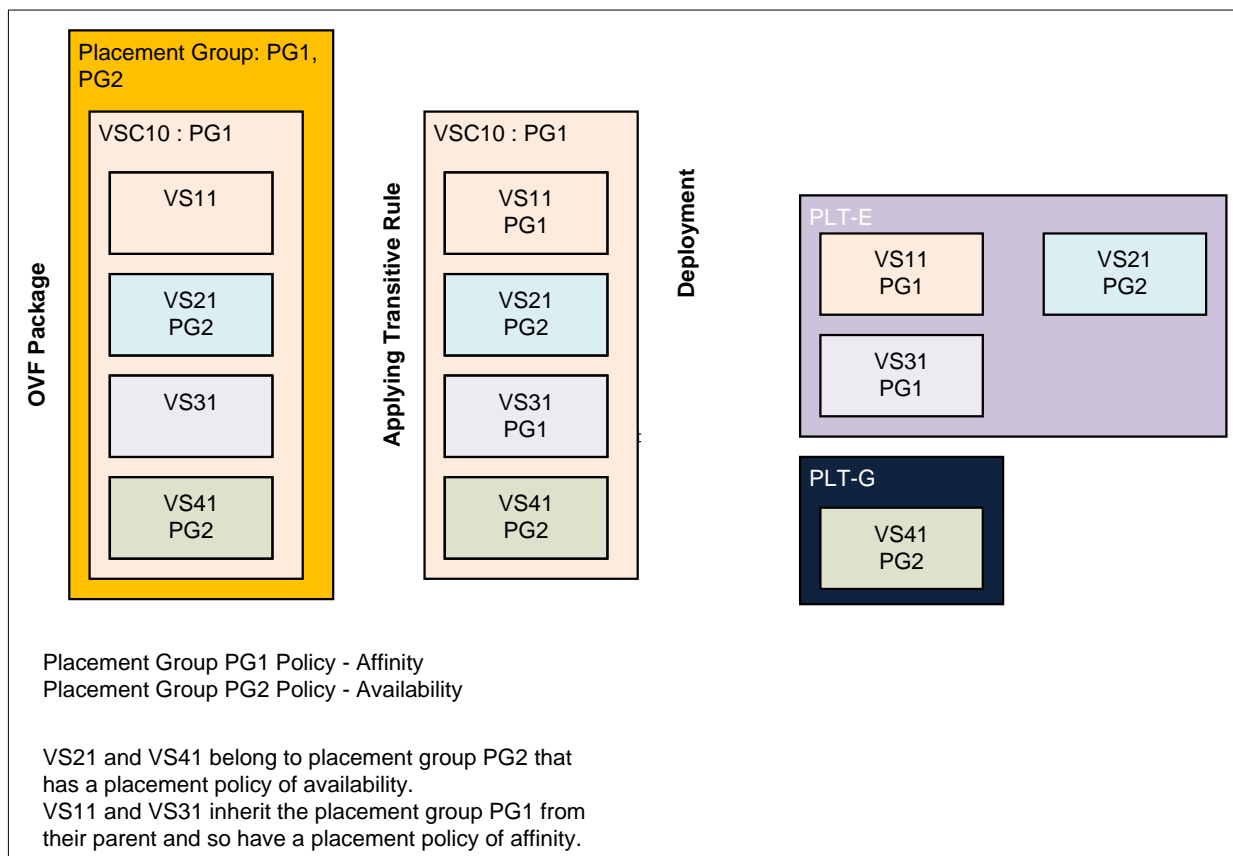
Placement Group: PG1, PG2

VSC10 : PG1

VS11

VS21
PG2

VS31

VS41
PG2

OVF Package

Applying Transitive Rule

VSC10 : PG1

VS11
PG1

VS21
PG2

VS31
PG1

VS41
PG2

Deployment

PLT-E

VS11
PG1

VS21
PG2

VS31
PG1

PLT-G

VS41
PG2

Placement Group PG1 Policy - Affinity
Placement Group PG2 Policy - Availability

VS21 and VS41 belong to placement group PG2 that has a placement policy of availability.
VS11 and VS31 inherit the placement group PG1 from their parent and so have a placement policy of affinity.